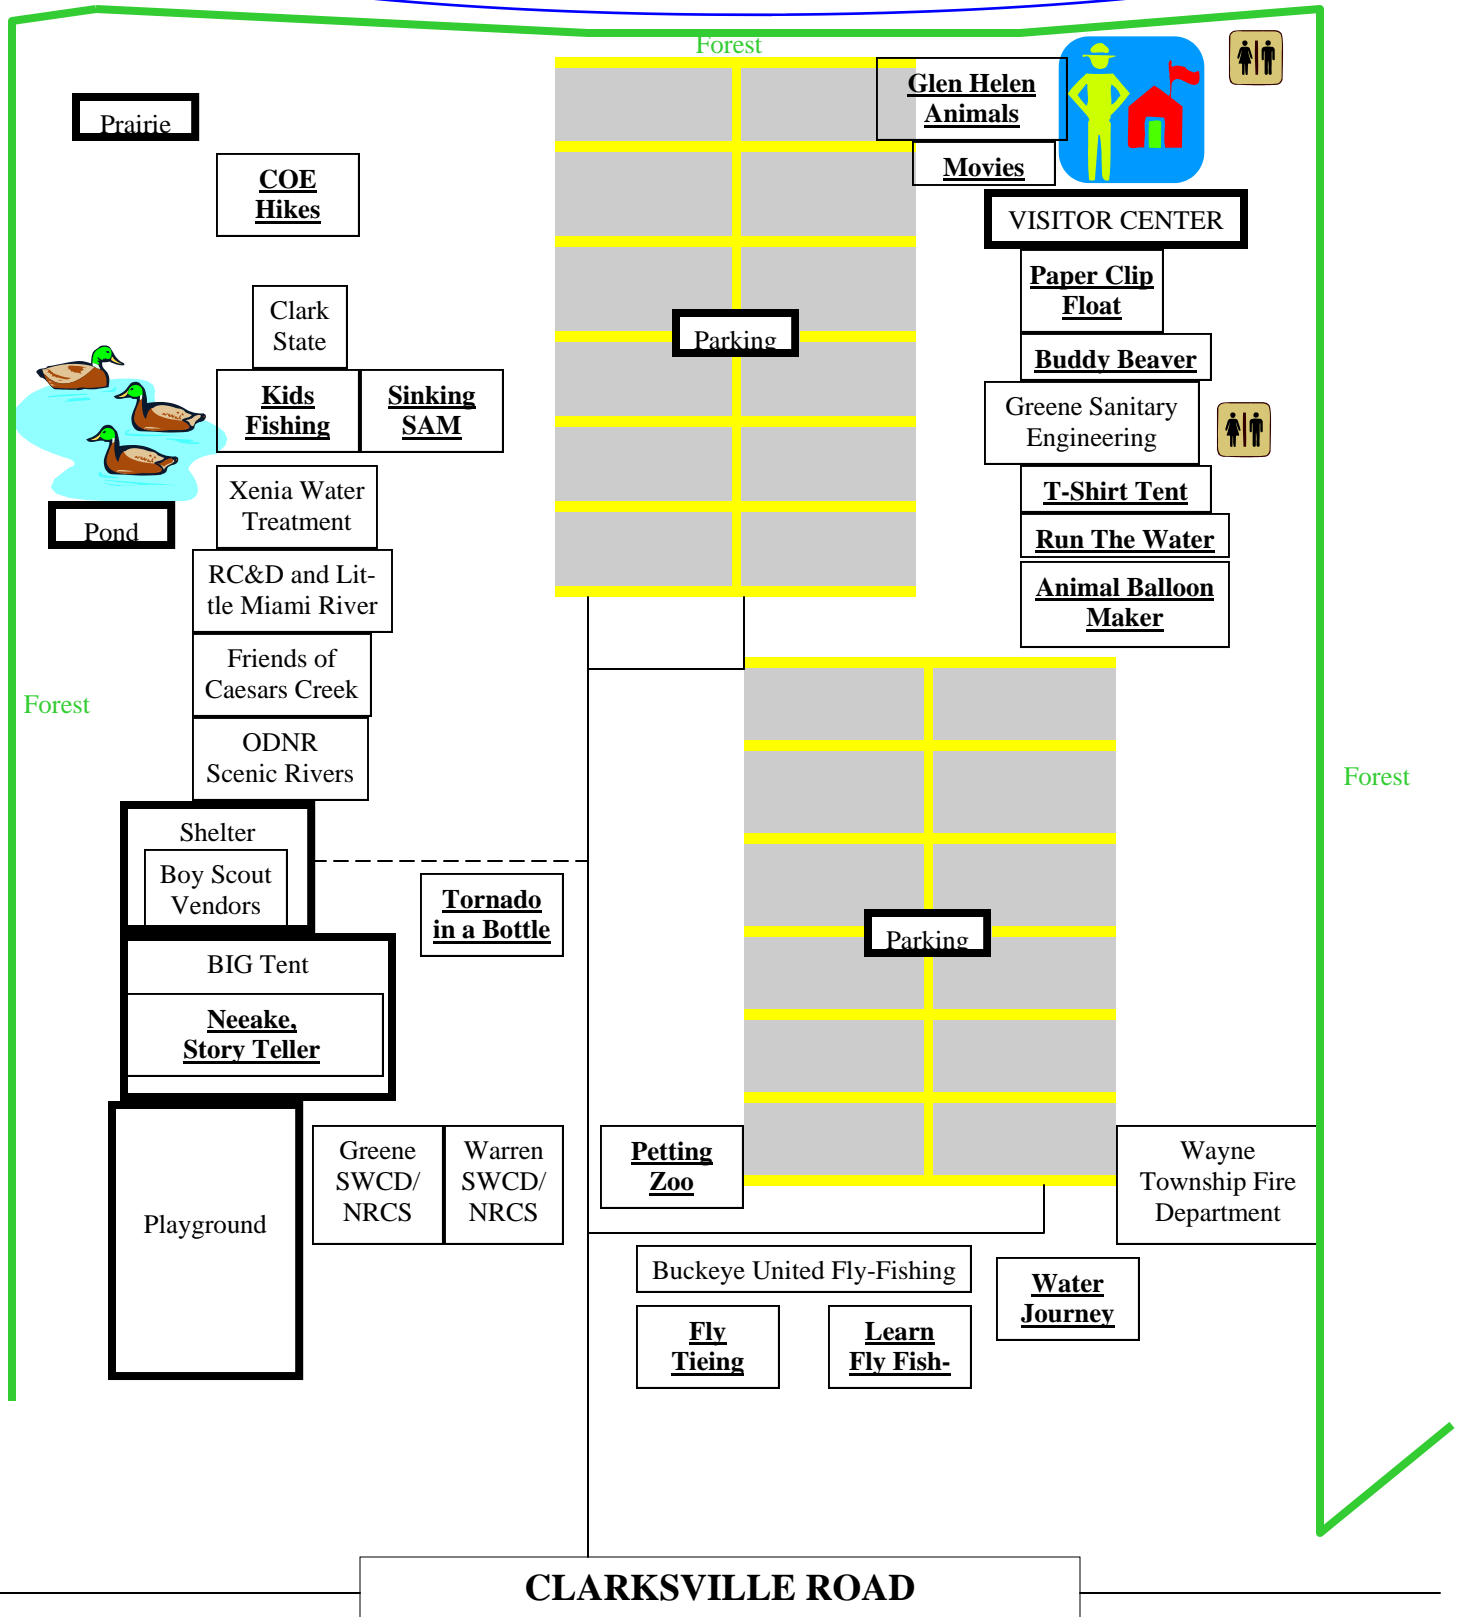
Forest

Prairie

COE Hikes

Glen Helen Animals

Movies

VISITOR CENTER

Clark State

Parking

Paper Clip Float

Buddy Beaver

Kids Fishing

Sinking SAM

Greene Sanitary Engineering

Xenia Water Treatment

T-Shirt Tent

Pond

Run The Water

RC&D and Little Miami River

Animal Balloon Maker

Friends of Caesars Creek

Forest

ODNR Scenic Rivers

Forest

Shelter

Boy Scout Vendors

Tornado in a Bottle

BIG Tent

Parking

Neeake, Story Teller

Playground

Greene SWCD/ NRCS

Warren SWCD/ NRCS

Petting Zoo

Wayne Township Fire Department

Buckeye United Fly-Fishing

Water Journey

Fly Tieing

Learn Fly Fish-

CLARKSVILLE ROAD